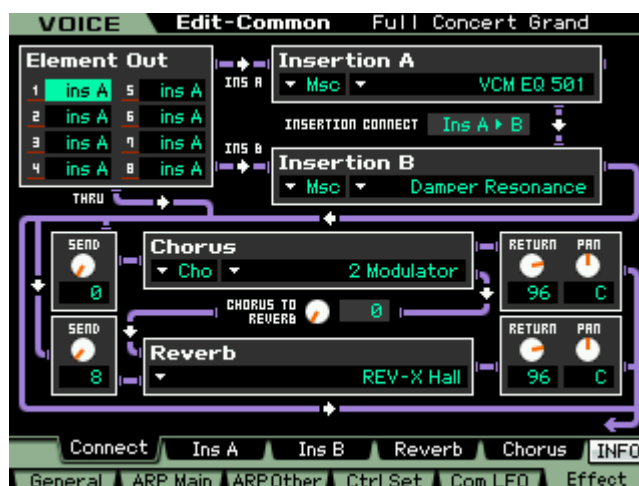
VOICE Edit-Common Full Concert Grand

Element Out

| | | | |
|---|---|---|---|
| 1 | ins A | 5 | ins A |
| 2 | ins A | 6 | ins A |
| 3 | ins A | 7 | ins A |
| 4 | ins A | 8 | ins A |

THRU

INS A

Insertion A
Msc VCM EQ 501

INSERTION CONNECT Ins A ▸ B

INS B

Insertion B
Msc Damper Resonance

SEND
0

Chorus
Cho 2 Modulator

RETURN 96
PAN C

CHORUS TO REVERB 0

SEND
8

Reverb
REV-X Hall

RETURN 96
PAN C

Connect Ins A Ins B Reverb Chorus INFO

General ARP Main ARP Other Ctrl Set Com LFO Effect